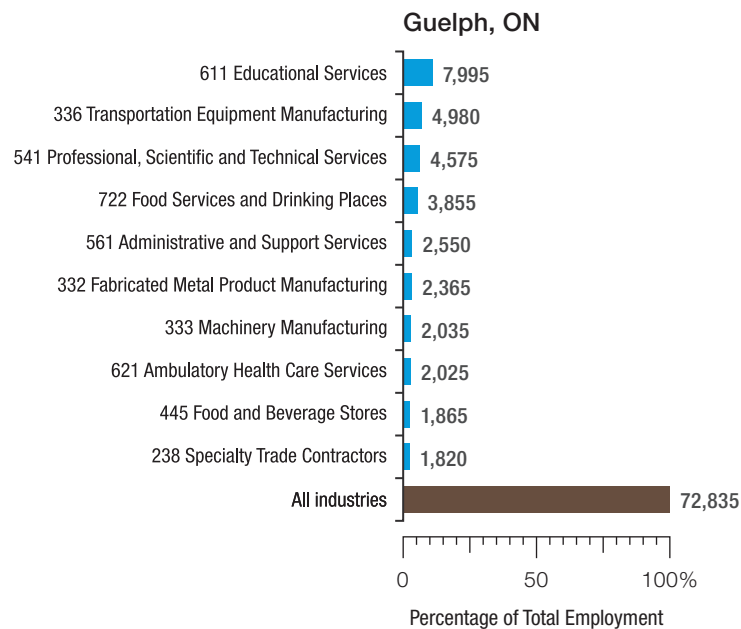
Guelph, ON

611 Educational Services 7,995
336 Transportation Equipment Manufacturing 4,980
541 Professional, Scientific and Technical Services 4,575
722 Food Services and Drinking Places 3,855
561 Administrative and Support Services 2,550
332 Fabricated Metal Product Manufacturing 2,365
333 Machinery Manufacturing 2,035
621 Ambulatory Health Care Services 2,025
445 Food and Beverage Stores 1,865
238 Specialty Trade Contractors 1,820
All industries 72,835

0 50 100%

Percentage of Total Employment